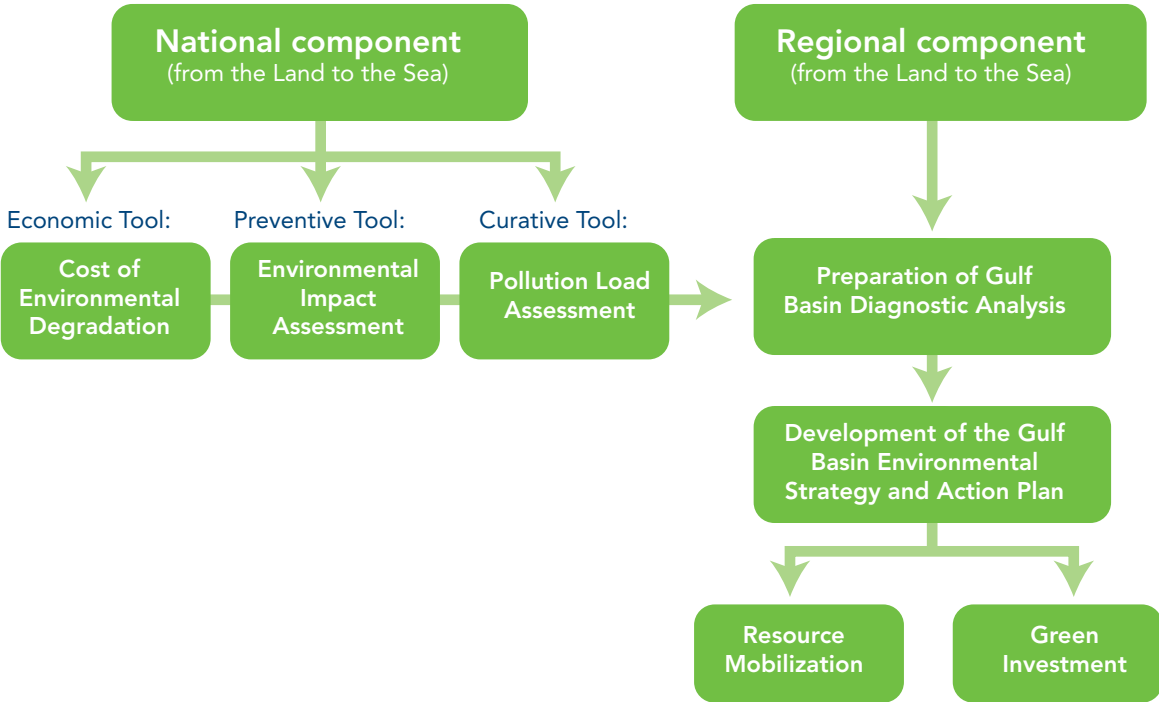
National component
(from the Land to the Sea)

Regional component
(from the Land to the Sea)

Economic Tool:
Cost of Environmental Degradation

Preventive Tool:
Environmental Impact Assessment

Curative Tool:
Pollution Load Assessment

Preparation of Gulf Basin Diagnostic Analysis

Development of the Gulf Basin Environmental Strategy and Action Plan

Resource Mobilization

Green Investment